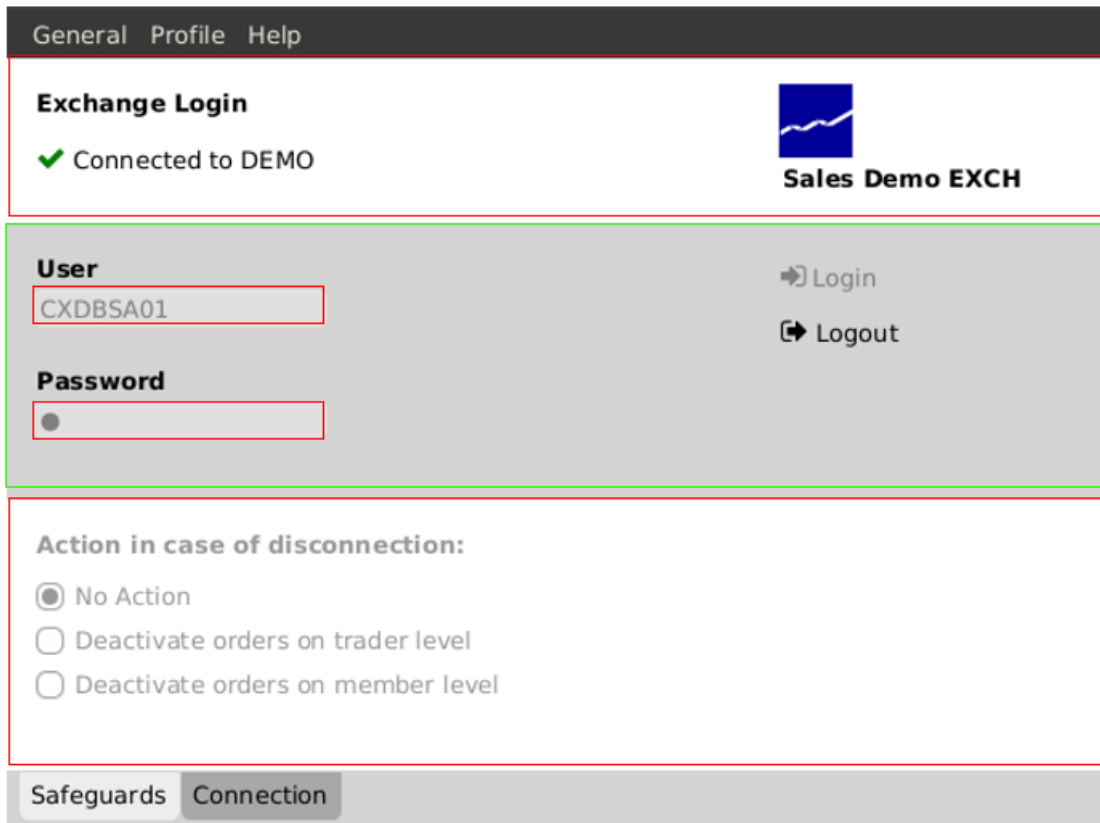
General Profile Help

Exchange Login

✔ Connected to DEMO

Sales Demo EXCH

User

CXDBSA01

Password

●

Login

Logout

Action in case of disconnection:

No Action

Deactivate orders on trader level

Deactivate orders on member level

Safeguards Connection